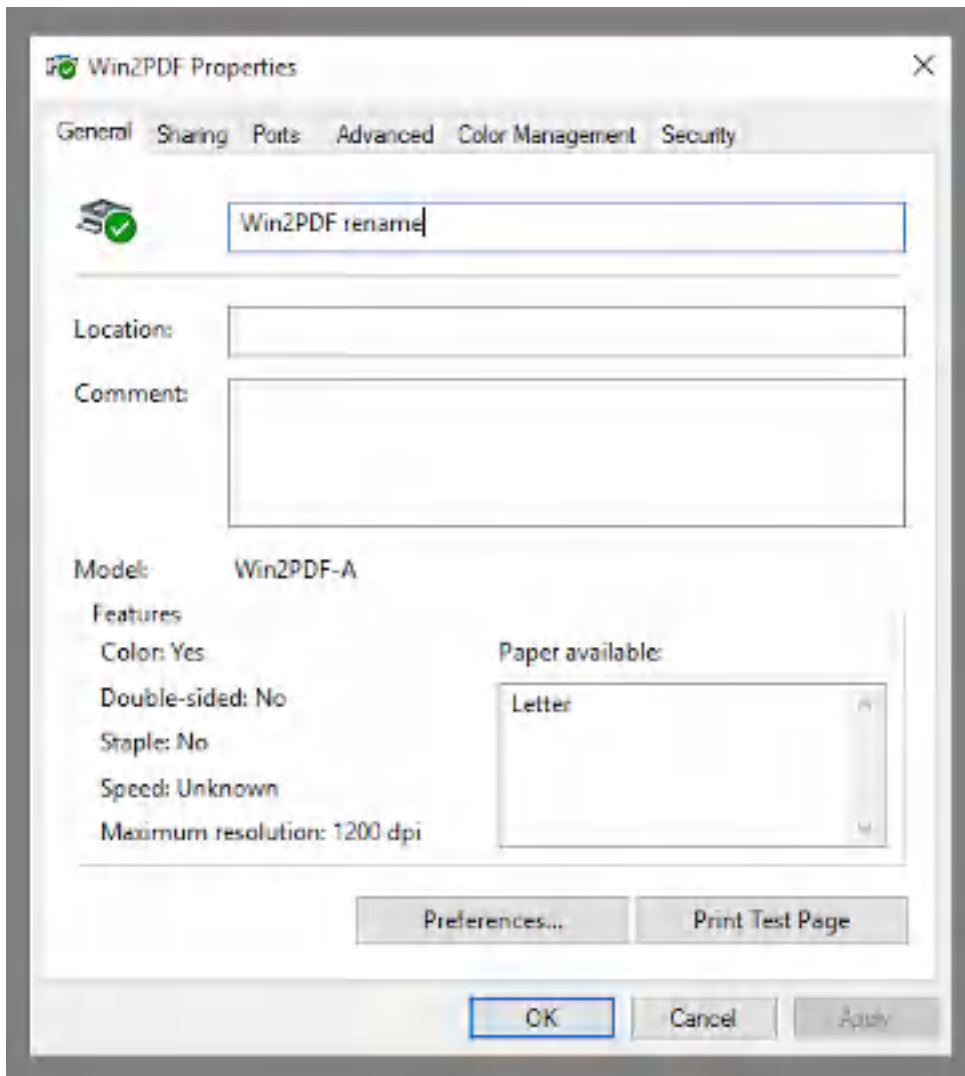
Win2PDF Properties

General Sharing Ports Advanced Color Management Security

Win2PDF rename

Location:

Comment:

Model: Win2PDF-A

Features

Color: Yes

Double-sided: No

Staple: No

Speed: Unknown

Maximum resolution: 1200 dpi

Paper available:

Letter

Preferences...

Print Test Page

OK

Cancel

Apply